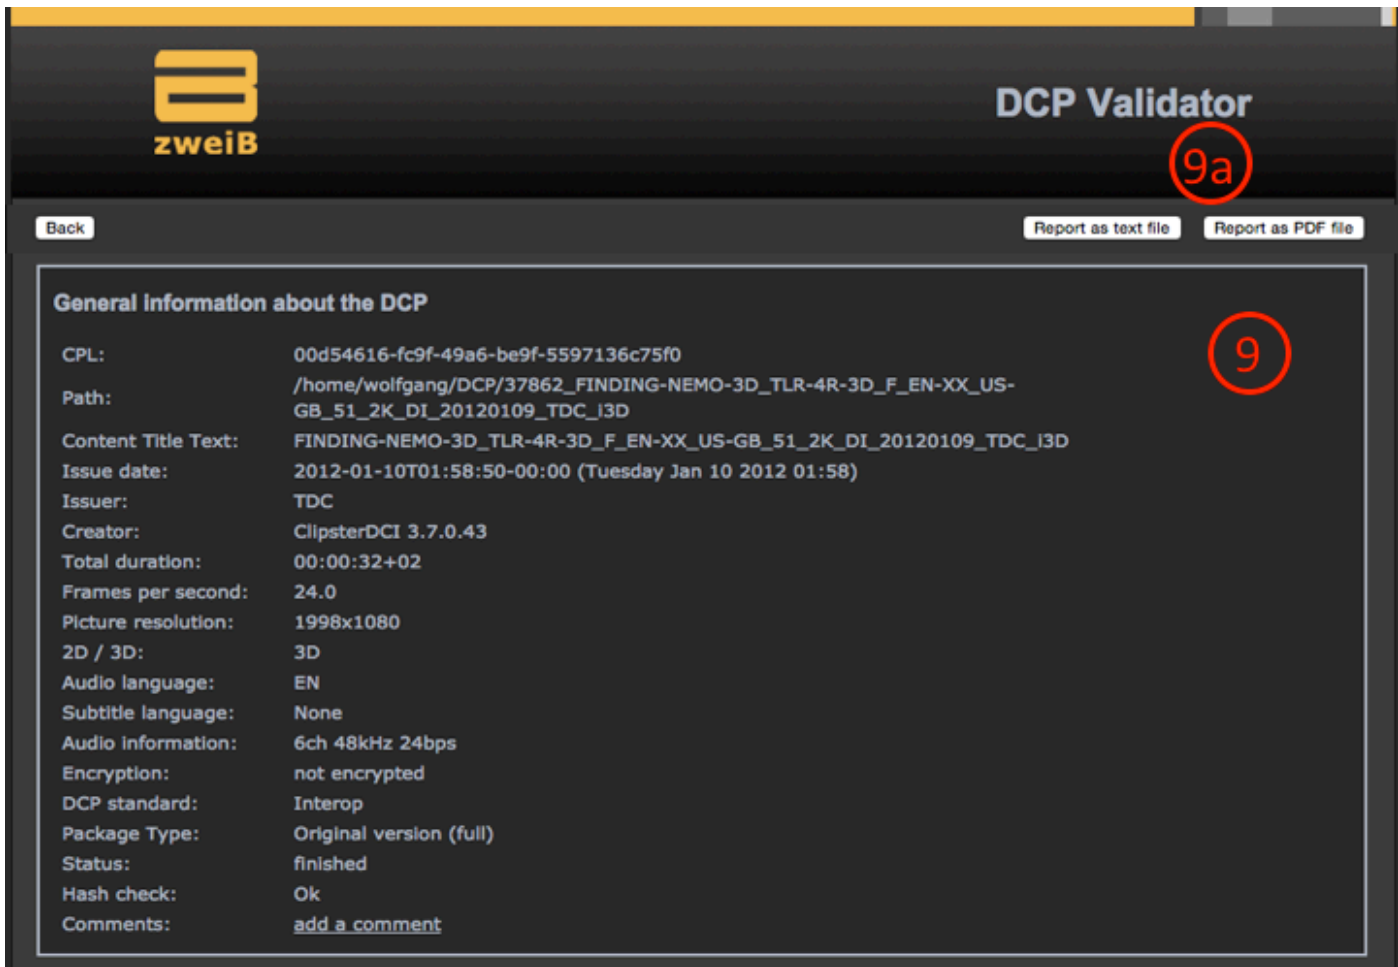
zweiB

DCP Validator

9a

Back

Report as text file

Report as PDF file

General information about the DCP

9

| | |
|---|---|
| CPL: | 00d54616-fc9f-49a6-be9f-5597136c75f0 |
| Path: | /home/wolfgang/DCP/37862_FINDING-NEMO-3D_TLR-4R-3D_F_EN-XX_US-GB_51_2K_DI_20120109_TDC_I3D |
| Content Title Text: | FINDING-NEMO-3D_TLR-4R-3D_F_EN-XX_US-GB_51_2K_DI_20120109_TDC_I3D |
| Issue date: | 2012-01-10T01:58:50-00:00 (Tuesday Jan 10 2012 01:58) |
| Issuer: | TDC |
| Creator: | ClipsterDCI 3.7.0.43 |
| Total duration: | 00:00:32+02 |
| Frames per second: | 24.0 |
| Picture resolution: | 1998x1080 |
| 2D / 3D: | 3D |
| Audio language: | EN |
| Subtitle language: | None |
| Audio information: | 6ch 48kHz 24bps |
| Encryption: | not encrypted |
| DCP standard: | Interop |
| Package Type: | Original version (full) |
| Status: | finished |
| Hash check: | Ok |
| Comments: | add a comment |